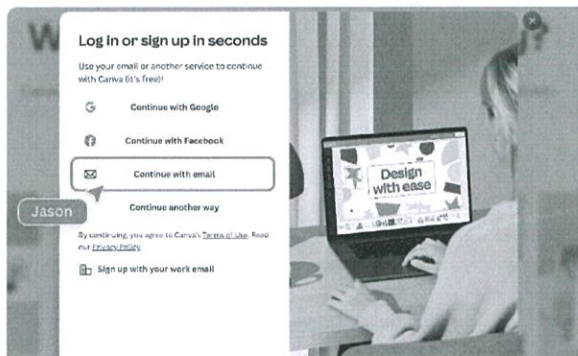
Log in or sign up in seconds

Use your email or another service to continue with Canva (it's free)!

Continue with Google

Continue with Facebook

Continue with email

Jason

Continue another way

By continuing, you agree to Canva's Terms of Use. Read our Privacy Policy.

Sign up with your work email

Design with ease